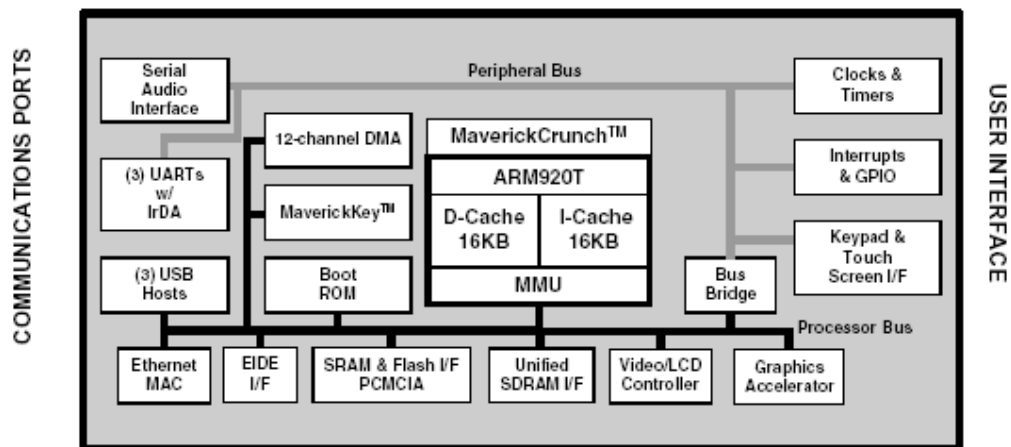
COMMUNICATIONS PORTS

Serial Audio Interface

Peripheral Bus

Clocks & Timers

USER INTERFACE

12-channel DMA

MaverickCrunch$^{TM}$

ARM920T

(3) UARTs w/ IrDA

MaverickKey$^{TM}$

D-Cache 16KB

I-Cache 16KB

Interrupts & GPIO

Keypad & Touch Screen I/F

(3) USB Hosts

Boot ROM

MMU

Bus Bridge

Processor Bus

Ethernet MAC

EIDE I/F

SRAM & Flash I/F PCMCIA

Unified SDRAM I/F

Video/LCD Controller

Graphics Accelerator